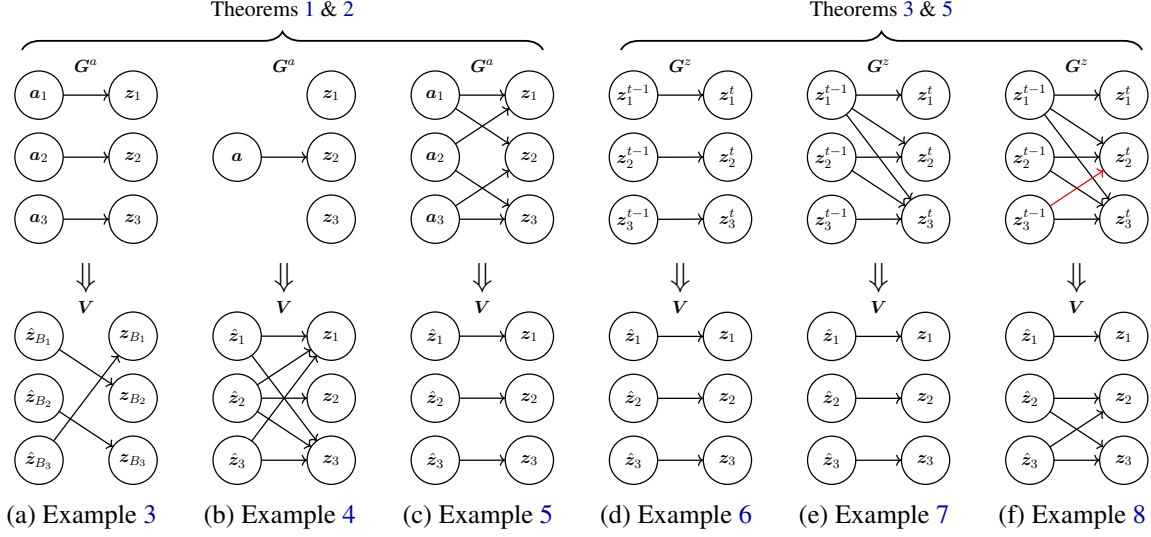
Theorems 1 & 2

Theorems 3 & 5

$\boldsymbol{G}^a$

$\boldsymbol{a}_1$ $\boldsymbol{z}_1$

$\boldsymbol{a}_2$ $\boldsymbol{z}_2$

$\boldsymbol{a}_3$ $\boldsymbol{z}_3$

$\Downarrow$

$\boldsymbol{V}$

$\hat{\boldsymbol{z}}_{B_1}$ $\boldsymbol{z}_{B_1}$

$\hat{\boldsymbol{z}}_{B_2}$ $\boldsymbol{z}_{B_2}$

$\hat{\boldsymbol{z}}_{B_3}$ $\boldsymbol{z}_{B_3}$

(a) Example 3

$\boldsymbol{G}^a$

$\boldsymbol{z}_1$

$\boldsymbol{a}$ $\boldsymbol{z}_2$

$\boldsymbol{z}_3$

$\Downarrow$

$\boldsymbol{V}$

$\hat{\boldsymbol{z}}_1$ $\boldsymbol{z}_1$

$\hat{\boldsymbol{z}}_2$ $\boldsymbol{z}_2$

$\hat{\boldsymbol{z}}_3$ $\boldsymbol{z}_3$

(b) Example 4

$\boldsymbol{G}^a$

$\boldsymbol{a}_1$ $\boldsymbol{z}_1$

$\boldsymbol{a}_2$ $\boldsymbol{z}_2$

$\boldsymbol{a}_3$ $\boldsymbol{z}_3$

$\Downarrow$

$\boldsymbol{V}$

$\hat{\boldsymbol{z}}_1$ $\boldsymbol{z}_1$

$\hat{\boldsymbol{z}}_2$ $\boldsymbol{z}_2$

$\hat{\boldsymbol{z}}_3$ $\boldsymbol{z}_3$

(c) Example 5

$\boldsymbol{G}^z$

$\boldsymbol{z}_1^{t-1}$ $\boldsymbol{z}_1^t$

$\boldsymbol{z}_2^{t-1}$ $\boldsymbol{z}_2^t$

$\boldsymbol{z}_3^{t-1}$ $\boldsymbol{z}_3^t$

$\Downarrow$

$\boldsymbol{V}$

$\hat{\boldsymbol{z}}_1$ $\boldsymbol{z}_1$

$\hat{\boldsymbol{z}}_2$ $\boldsymbol{z}_2$

$\hat{\boldsymbol{z}}_3$ $\boldsymbol{z}_3$

(d) Example 6

$\boldsymbol{G}^z$

$\boldsymbol{z}_1^{t-1}$ $\boldsymbol{z}_1^t$

$\boldsymbol{z}_2^{t-1}$ $\boldsymbol{z}_2^t$

$\boldsymbol{z}_3^{t-1}$ $\boldsymbol{z}_3^t$

$\Downarrow$

$\boldsymbol{V}$

$\hat{\boldsymbol{z}}_1$ $\boldsymbol{z}_1$

$\hat{\boldsymbol{z}}_2$ $\boldsymbol{z}_2$

$\hat{\boldsymbol{z}}_3$ $\boldsymbol{z}_3$

(e) Example 7

$\boldsymbol{G}^z$

$\boldsymbol{z}_1^{t-1}$ $\boldsymbol{z}_1^t$

$\boldsymbol{z}_2^{t-1}$ $\boldsymbol{z}_2^t$

$\boldsymbol{z}_3^{t-1}$ $\boldsymbol{z}_3^t$

$\Downarrow$

$\boldsymbol{V}$

$\hat{\boldsymbol{z}}_1$ $\boldsymbol{z}_1$

$\hat{\boldsymbol{z}}_2$ $\boldsymbol{z}_2$

$\hat{\boldsymbol{z}}_3$ $\boldsymbol{z}_3$

(f) Example 8